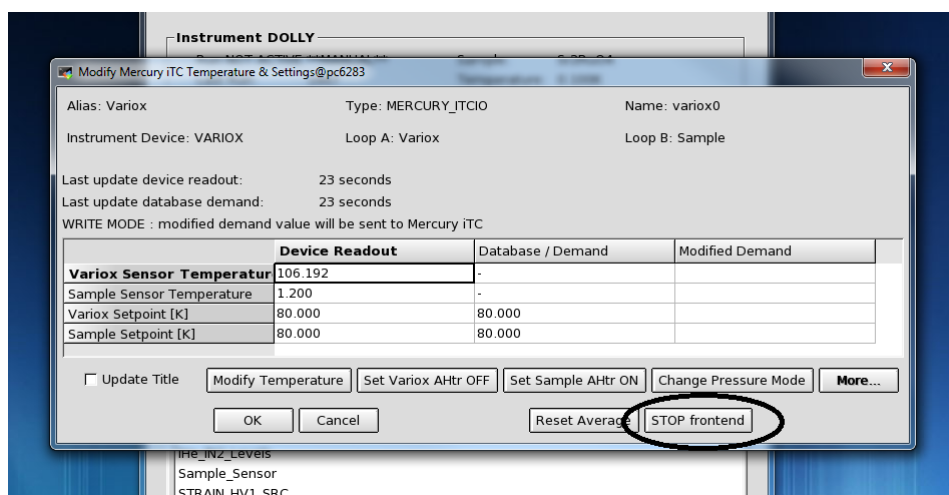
Instrument DOLLY

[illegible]

Modify Mercury iTC Temperature & Settings@pc6283

Alias: Variox
Type: MERCURY_ITCIO
Name: variox0

Instrument Device: VARIOX
Loop A: Variox
Loop B: Sample

Last update device readout: 23 seconds
Last update database demand: 23 seconds
WRITE MODE : modified demand value will be sent to Mercury iTC

| | Device Readout | Database / Demand | Modified Demand |
|---|---|---|---|
| Variox Sensor Temperatur | 106.192 | - | |
| Sample Sensor Temperature | 1.200 | - | |
| Variox Setpoint [K] | 80.000 | 80.000 | |
| Sample Setpoint [K] | 80.000 | 80.000 | |

Update Title
Modify Temperature
Set Variox AHtr OFF
Set Sample AHtr ON
Change Pressure Mode
More...

OK
Cancel
Reset Average
STOP frontend

IHe_IN2_Levels
Sample_Sensor
STRAIN_HV1_SRC